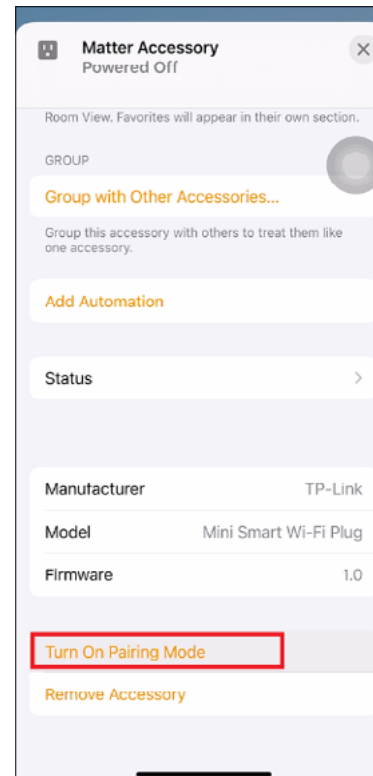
Matter Accessory
Powered Off

Room View. Favorites will appear in their own section.

GROUP

Group with Other Accessories...

Group this accessory with others to treat them like one accessory.

Add Automation

Status

| Manufacturer | TP-Link |
|---|---|
| Model | Mini Smart Wi-Fi Plug |
| Firmware | 1.0 |

Turn On Pairing Mode

Remove Accessory